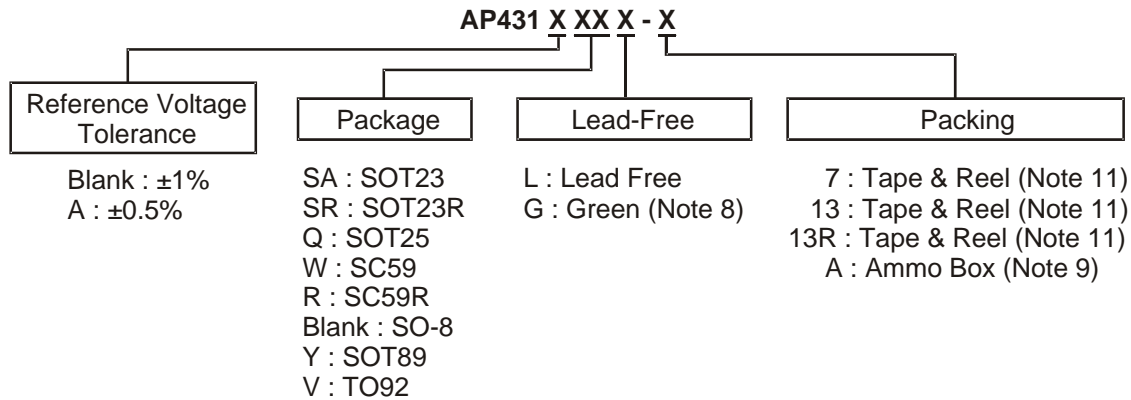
AP431 X XX X - X

Reference Voltage Tolerance

Blank : ±1%
A : ±0.5%

Package

SA : SOT23
SR : SOT23R
Q : SOT25
W : SC59
R : SC59R
Blank : SO-8
Y : SOT89
V : TO92

Lead-Free

L : Lead Free
G : Green (Note 8)

Packing

7 : Tape & Reel (Note 11)
13 : Tape & Reel (Note 11)
13R : Tape & Reel (Note 11)
A : Ammo Box (Note 9)